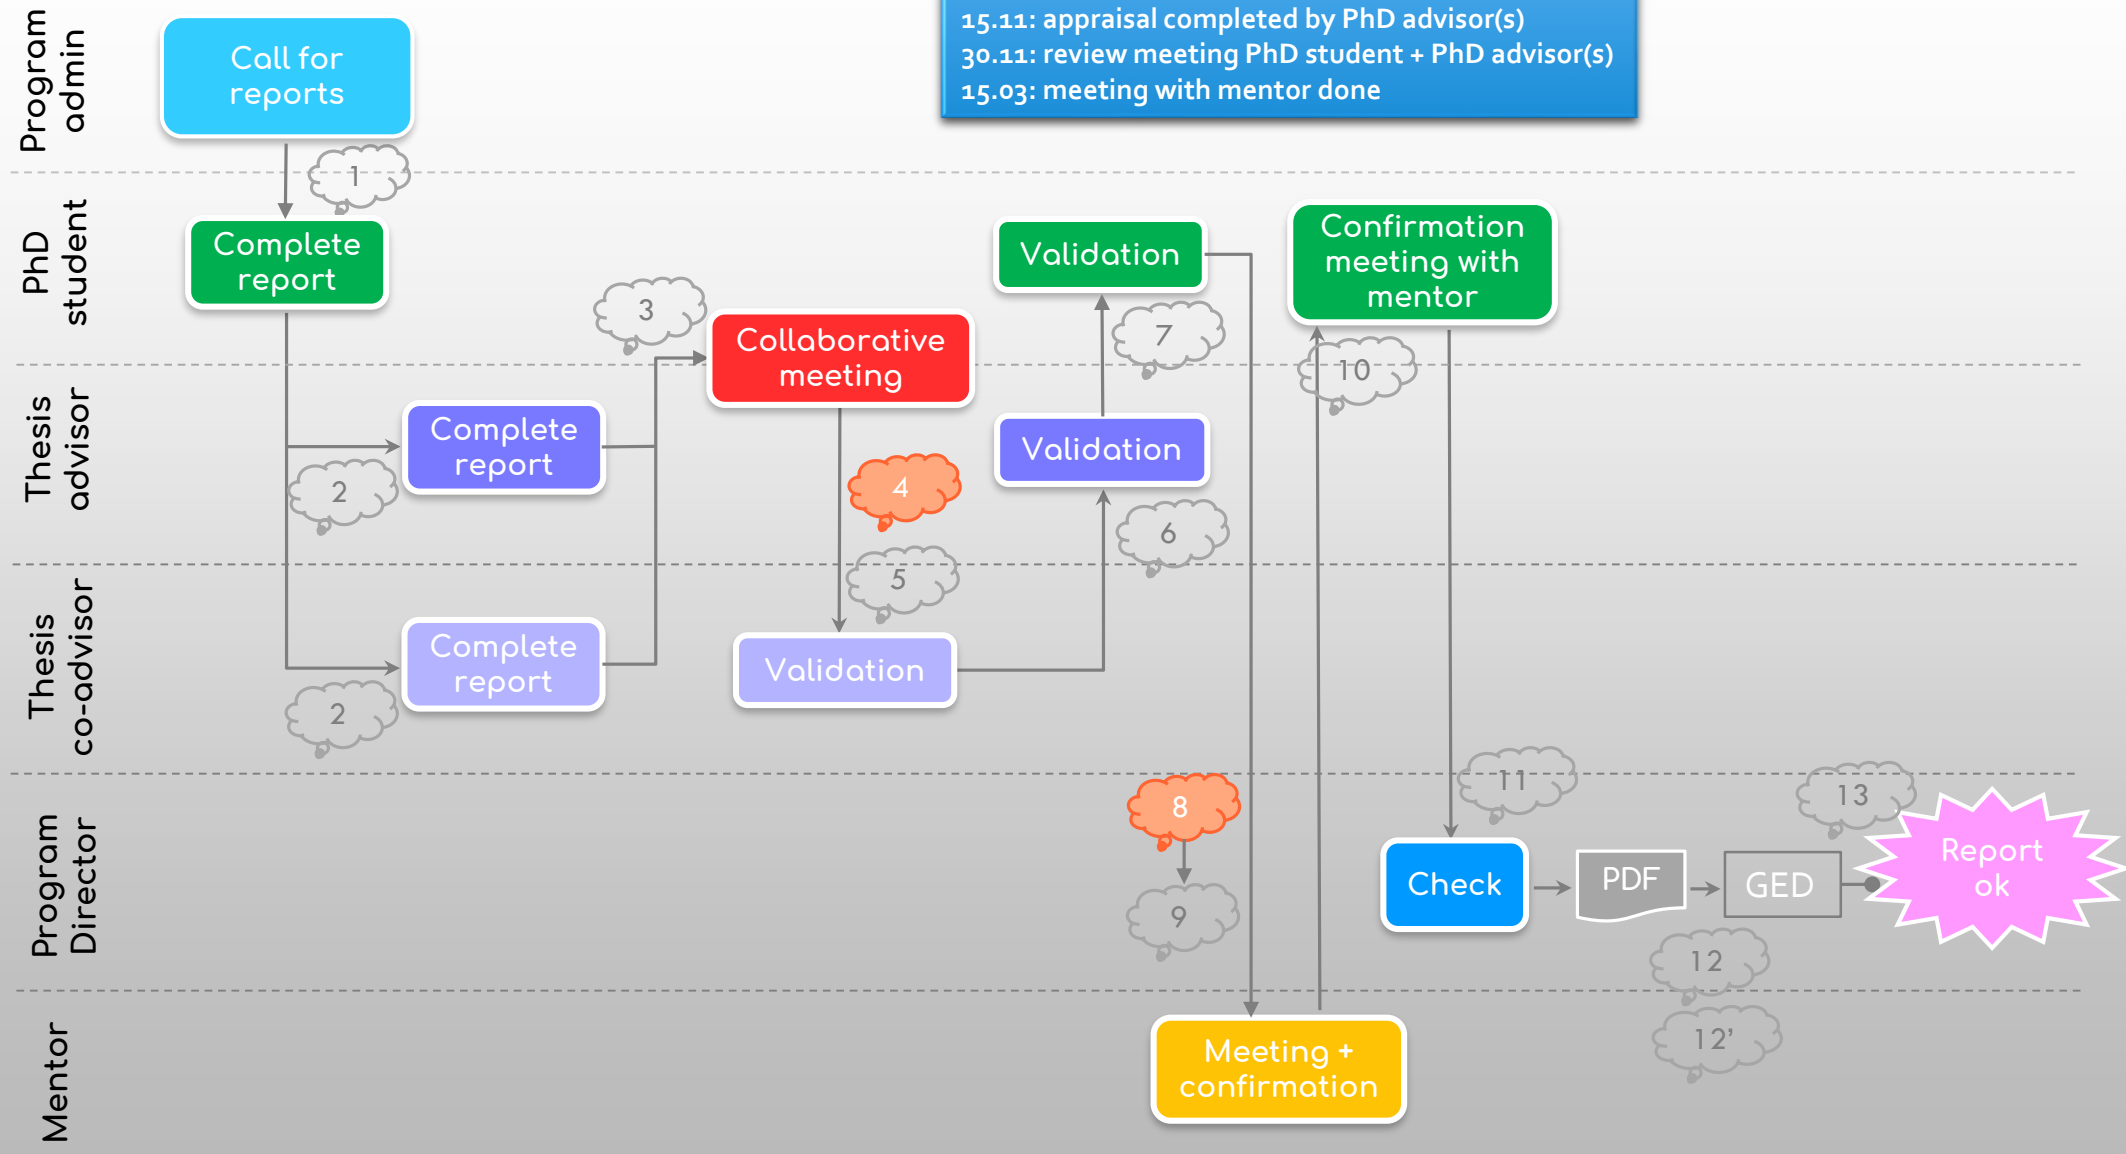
15.11: appraisal completed by PhD advisor(s)
30.11: review meeting PhD student + PhD advisor(s)
15.03: meeting with mentor done

Program admin

Call for reports

1

PhD student

Complete report

3

Collaborative meeting

Validation

7

Confirmation meeting with mentor

10

Thesis advisor

Complete report

2

4

Validation

6

5

Thesis co-advisor

Complete report

2

Validation

Program Director

8

9

11

13

Check

PDF

GED

Report ok

12

12'

Mentor

Meeting + confirmation